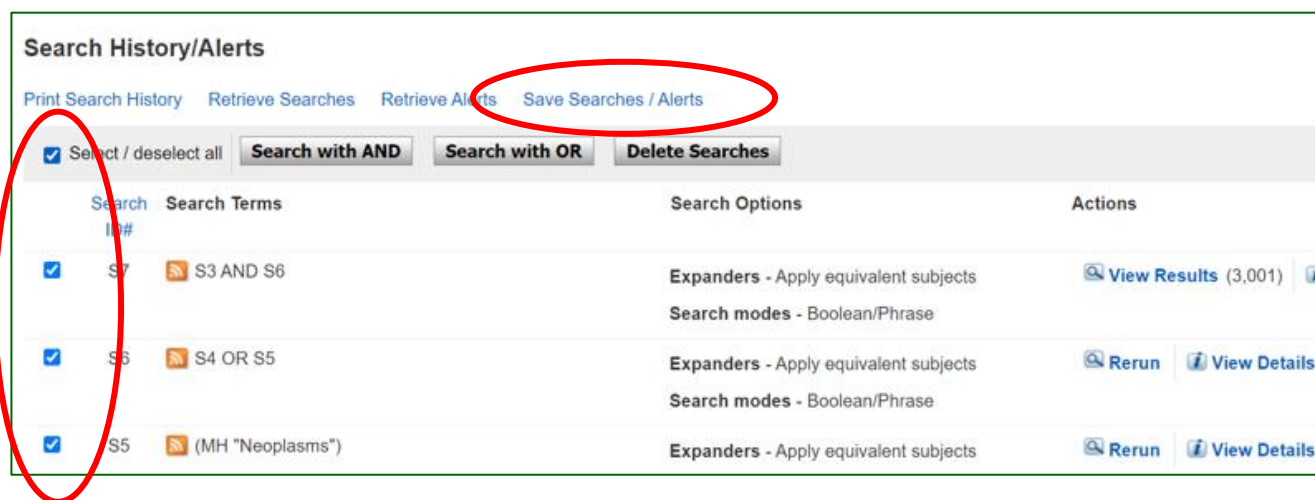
Search History/Alerts

Print Search History Retrieve Searches Retrieve Alerts Save Searches / Alerts

Select / deselect all Search with AND Search with OR Delete Searches

| Search ID# | Search Terms | Search Options | Actions |
|---|---|---|---|
| S7 | S3 AND S6 | Expanders - Apply equivalent subjects Search modes - Boolean/Phrase | View Results (3,001) |
| S6 | S4 OR S5 | Expanders - Apply equivalent subjects Search modes - Boolean/Phrase | Rerun View Details |
| S5 | (MH "Neoplasms") | Expanders - Apply equivalent subjects | Rerun View Details |